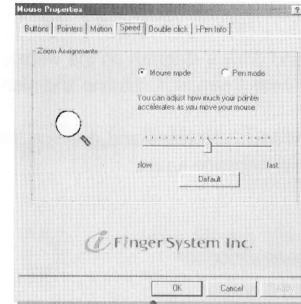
Mouse Properties

Buttons | Pointers | Motion | Speed | Double click | i-Pen Info

Zoom Assignments

Mouse mode
Pen mode

You can adjust how much your pointer accelerates as you move your mouse.

slow
fast

Default

FingerSystem Inc.

OK
Cancel
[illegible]